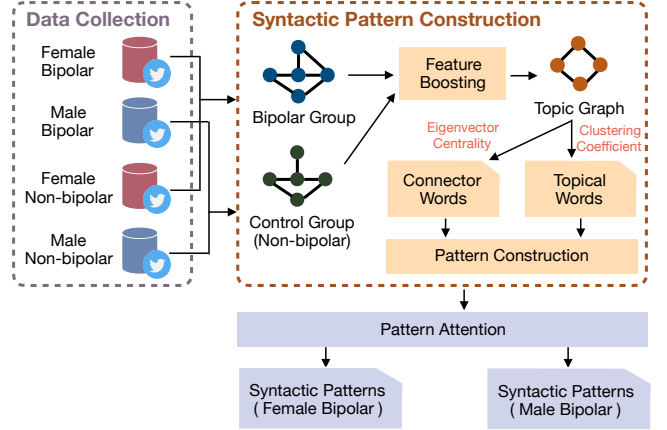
Data Collection

Female Bipolar

Male Bipolar

Female Non-bipolar

Male Non-bipolar

Syntactic Pattern Construction

Bipolar Group

Control Group (Non-bipolar)

Feature Boosting

Topic Graph

Eigenvector Centrality

Clustering Coefficient

Connector Words

Topical Words

Pattern Construction

Pattern Attention

Syntactic Patterns ( Female Bipolar )

Syntactic Patterns ( Male Bipolar )